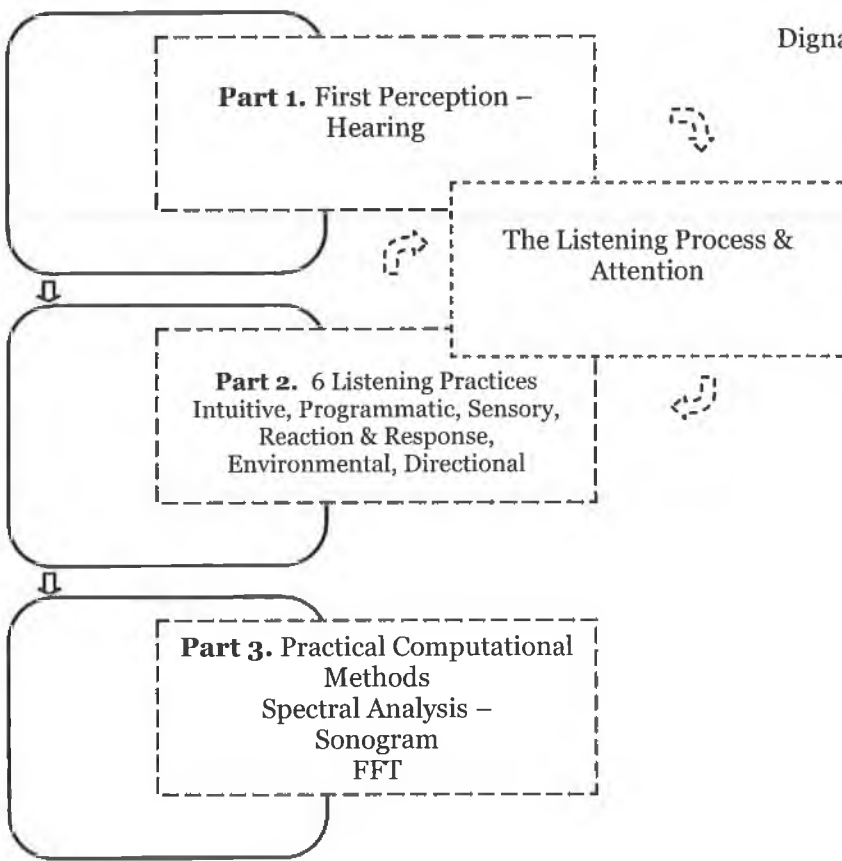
Digna

**Part 1.** First Perception – Hearing

The Listening Process & Attention

**Part 2.** 6 Listening Practices
Intuitive, Programmatic, Sensory, Reaction & Response, Environmental, Directional

**Part 3.** Practical Computational Methods
Spectral Analysis – Sonogram
FFT